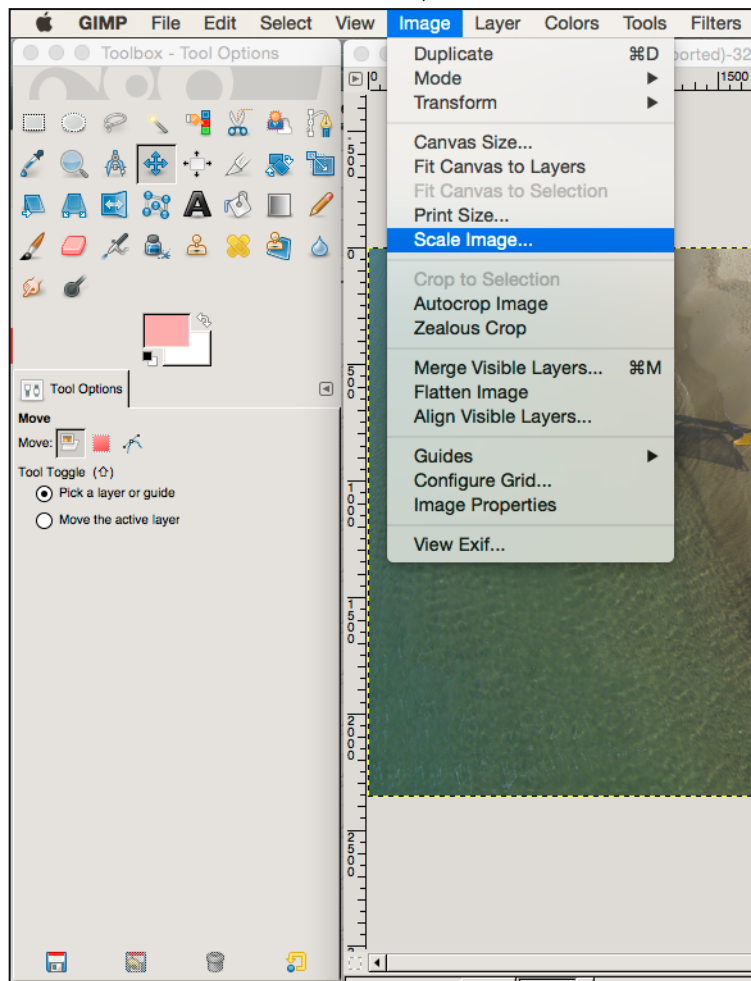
GIMP File Edit Select View Image Layer Colors Tools Filters

Toolbox - Tool Options

Tool Options

Move

Move:

Tool Toggle (⇧)

Pick a layer or guide

Move the active layer

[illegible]ported)-32

0

1500

500

0

500

1000

1500

2000

2500

Duplicate ⌘D
Mode
Transform

Canvas Size...
Fit Canvas to Layers
Fit Canvas to Selection
Print Size...
Scale Image...

Crop to Selection
Autocrop Image
Zealous Crop

Merge Visible Layers... ⌘M
Flatten Image
Align Visible Layers...

Guides
Configure Grid...
Image Properties

View Exif...